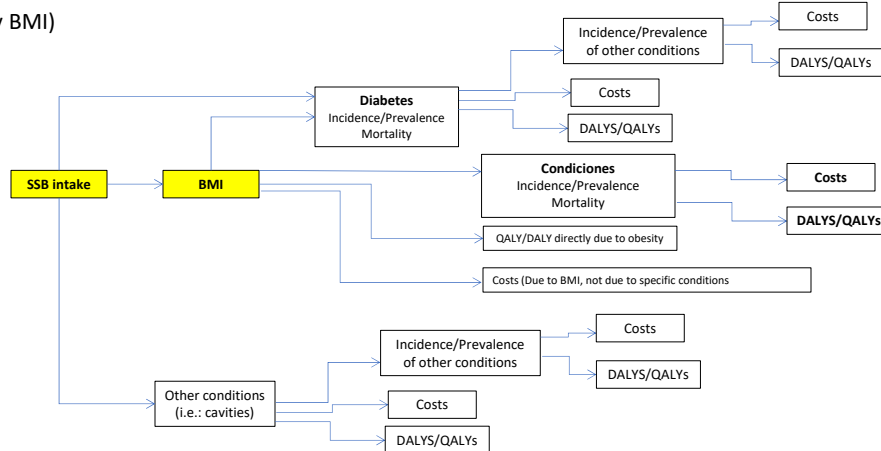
y BMI)

Incidence/Prevalence of other conditions

Costs

DALYS/QALYs

Diabetes
Incidence/Prevalence
Mortality

Costs

DALYS/QALYs

SSB intake

BMI

Condiciones
Incidence/Prevalence
Mortality

Costs

DALYS/QALYs

QALY/DALY directly due to obesity

Costs (Due to BMI, not due to specific conditions

Incidence/Prevalence of other conditions

Costs

DALYS/QALYs

Other conditions (i.e.: cavities)

Costs

DALYS/QALYs